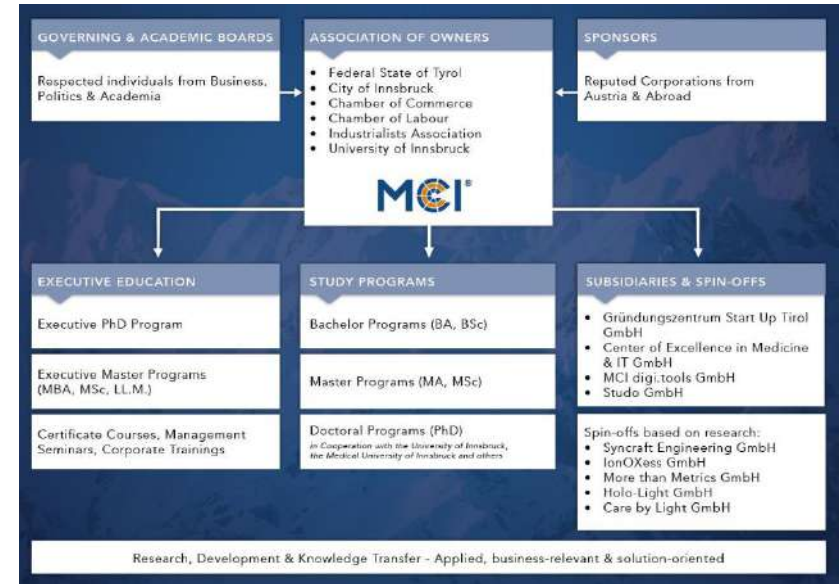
GOVERNING & ACADEMIC BOARDS

Respected individuals from Business, Politics & Academia

ASSOCIATION OF OWNERS

- Federal State of Tyrol
- City of Innsbruck
- Chamber of Commerce
- Chamber of Labour
- Industrialists Association
- University of Innsbruck

MCI®

SPONSORS

Reputed Corporations from Austria & Abroad

EXECUTIVE EDUCATION

Executive PhD Program

Executive Master Programs (MBA, MSc, LL.M.)

Certificate Courses, Management Seminars, Corporate Trainings

STUDY PROGRAMS

Bachelor Programs (BA, BSc)

Master Programs (MA, MSc)

Doctoral Programs (PhD)
in Cooperation with the University of Innsbruck, the Medical University of Innsbruck and others

SUBSIDIARIES & SPIN-OFFS

- Gründungszentrum Start Up Tirol GmbH
- Center of Excellence in Medicine & IT GmbH
- MCI digi.tools GmbH
- Studo GmbH

Spin-offs based on research:
- Syncraft Engineering GmbH
- IonOXess GmbH
- More than Metrics GmbH
- Holo-Light GmbH
- Care by Light GmbH

Research, Development & Knowledge Transfer - Applied, business-relevant & solution-oriented